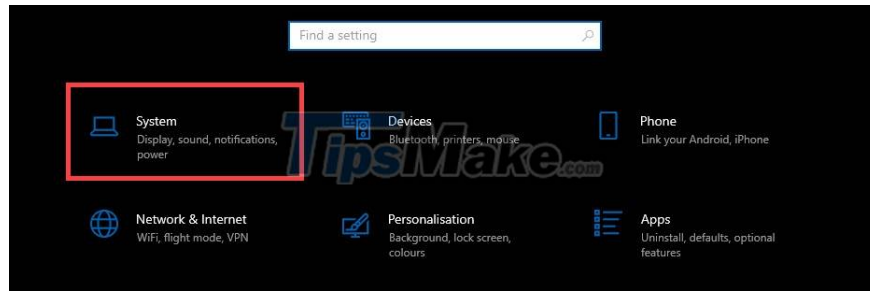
Find a setting

System
Display, sound, notifications, power

Devices
Bluetooth, printers, mouse

Phone
Link your Android, iPhone

Network & Internet
WiFi, flight mode, VPN

Personalisation
Background, lock screen, colours

Apps
Uninstall, defaults, optional features

TipsMake.com